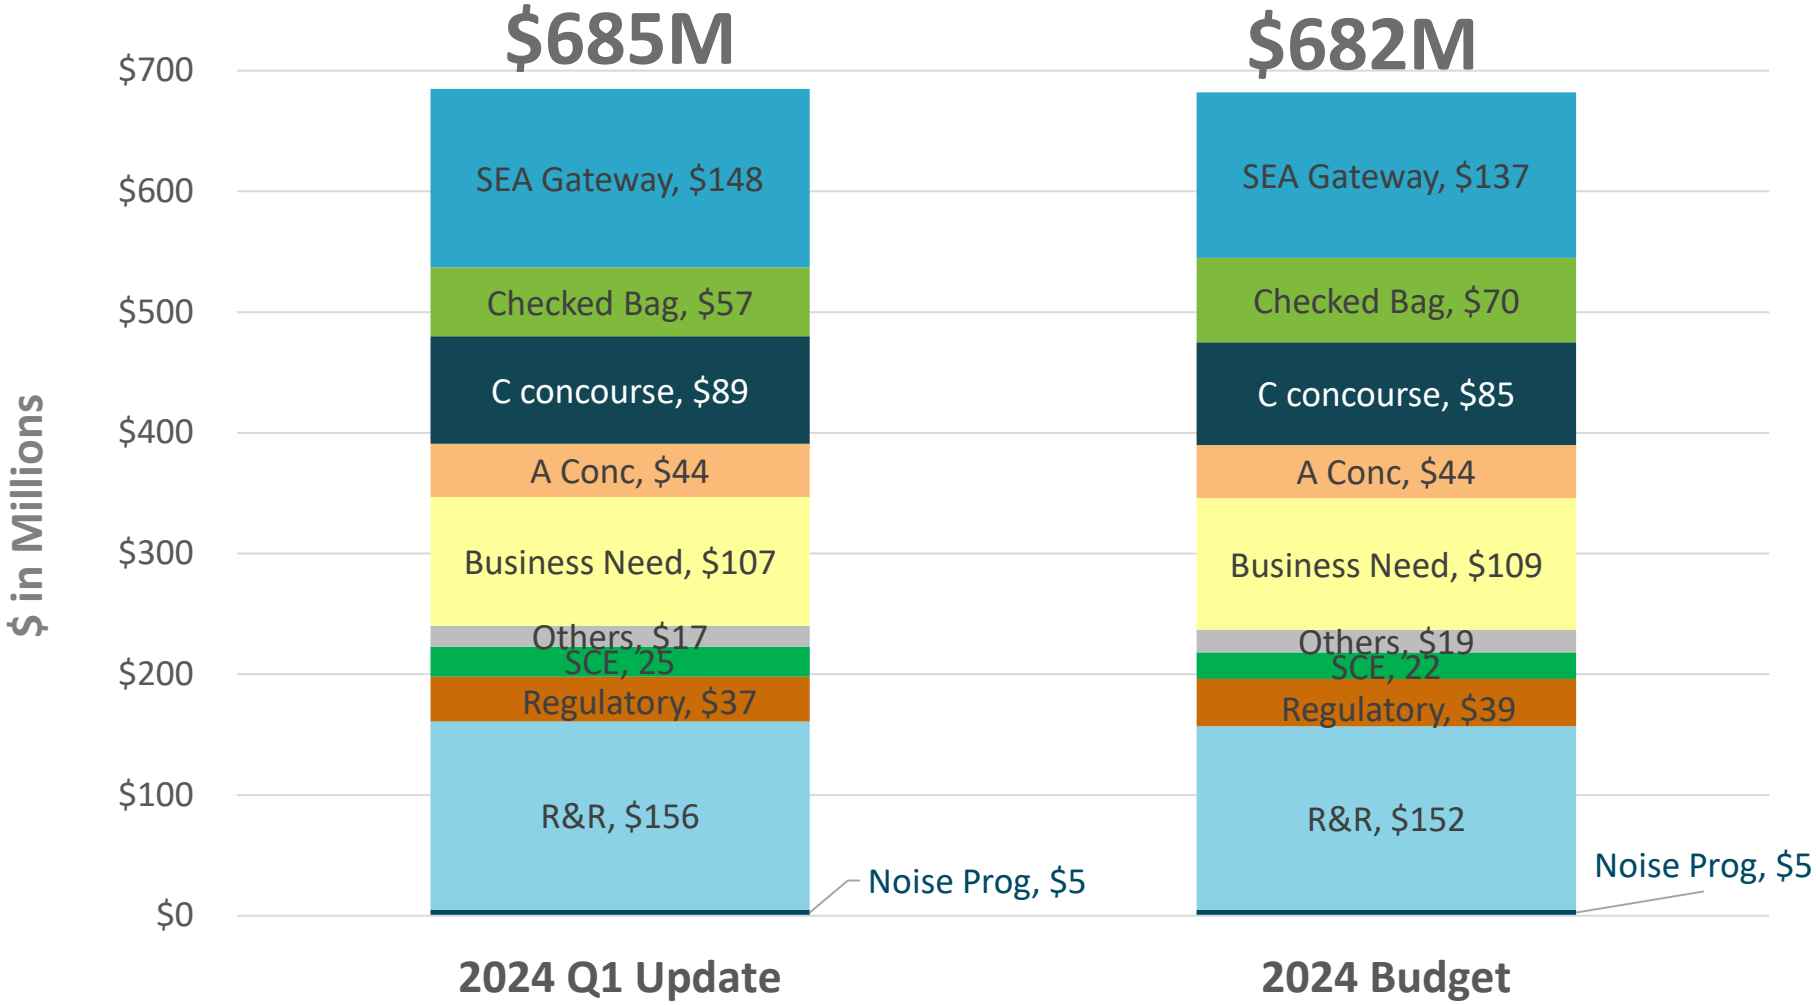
$685M

$682M

$ in Millions

$700
$600
$500
$400
$300
$200
$100
$0

SEA Gateway, $148
Checked Bag, $57
C concourse, $89
A Conc, $44
Business Need, $107
Others, $17
SCE, 25
Regulatory, $37
R&R, $156
Noise Prog, $5

SEA Gateway, $137
Checked Bag, $70
C concourse, $85
A Conc, $44
Business Need, $109
Others, $19
SCE, 22
Regulatory, $39
R&R, $152
Noise Prog, $5

2024 Q1 Update

2024 Budget